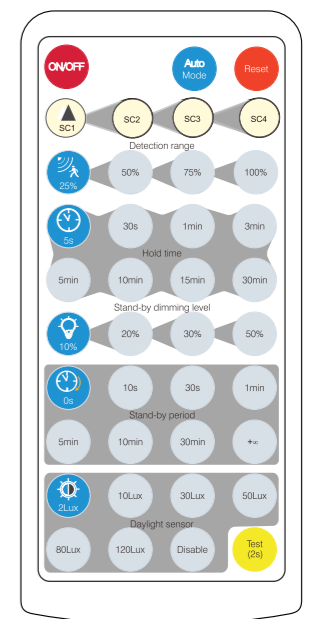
ON/OFF

Auto
Mode

Reset

SC1

SC2

SC3

SC4

Detection range

25%

50%

75%

100%

5s

30s

1min

3min

Hold time

5min

10min

15min

30min

Stand-by dimming level

10%

20%

30%

50%

0s

10s

30s

1min

Stand-by period

5min

10min

30min

$+\infty$

2Lux

10Lux

30Lux

50Lux

Daylight sensor

80Lux

120Lux

Disable

Test
(2s)